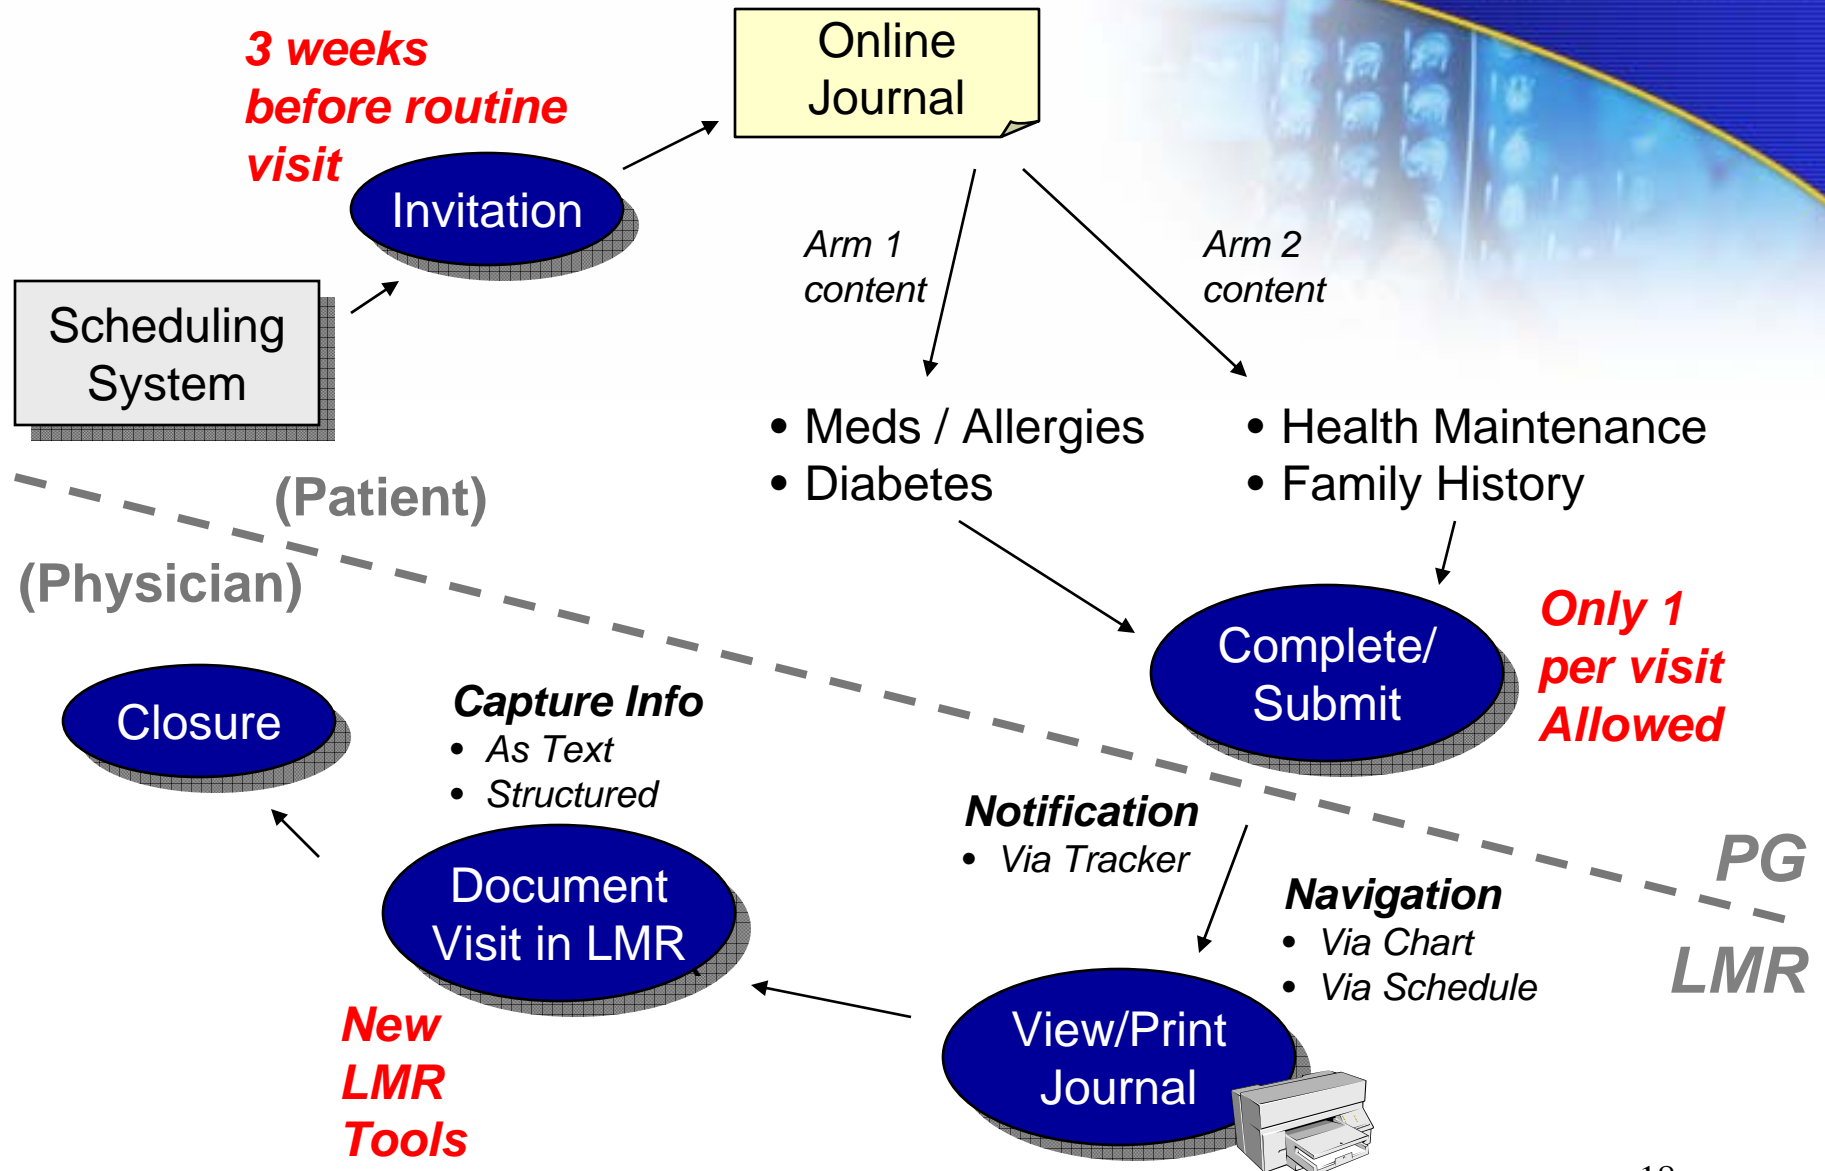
3 weeks before routine visit

Online Journal

Invitation

Scheduling System

Arm 1 content

Arm 2 content

• Meds / Allergies
• Diabetes

• Health Maintenance
• Family History

(Patient)

(Physician)

Complete/ Submit

Only 1 per visit Allowed

Closure

Capture Info
• As Text
• Structured

Notification
• Via Tracker

PG

LMR

Navigation
• Via Chart
• Via Schedule

Document Visit in LMR

New LMR Tools

View/Print Journal

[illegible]